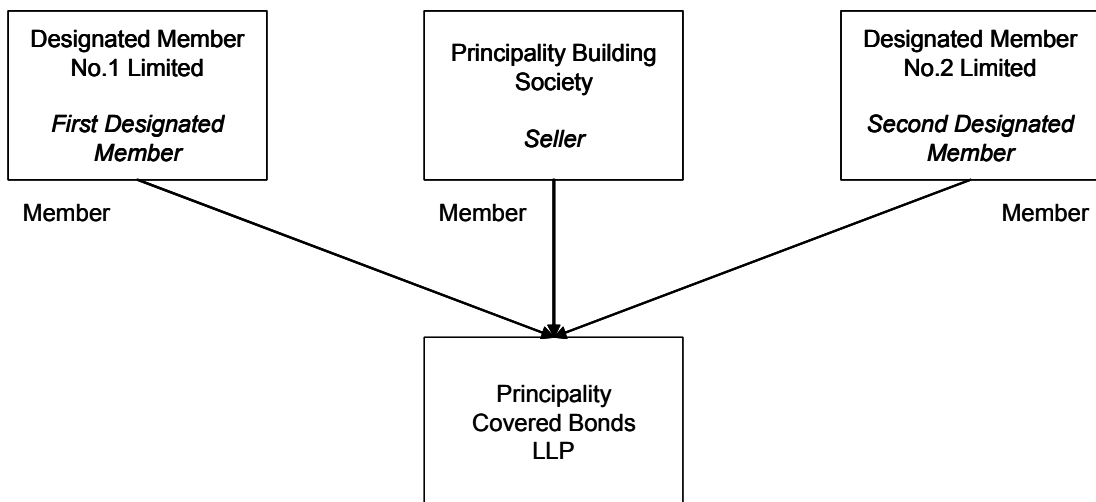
Designated Member No.1 Limited

*First Designated Member*

Principality Building Society

*Seller*

Designated Member No.2 Limited

*Second Designated Member*

Member

Member

Member

Principality Covered Bonds LLP